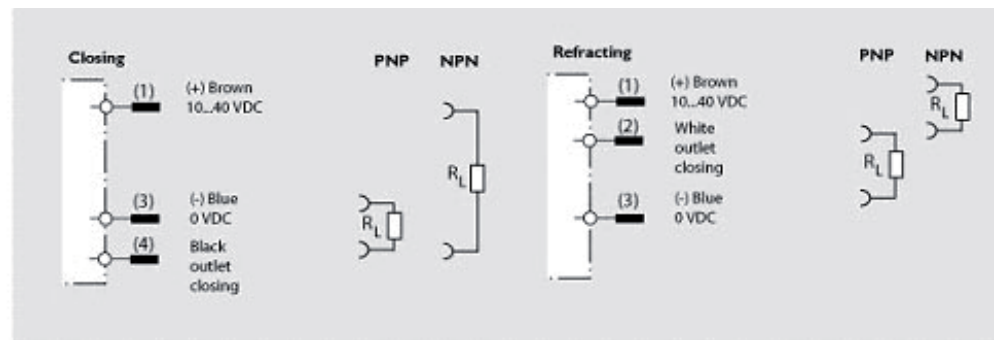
Closing

(1) (+) Brown 10...40 VDC

(3) (-) Blue 0 VDC

(4) Black outlet closing

PNP NPN

$R_L$

$R_L$

Refracting

(1) (+) Brown 10...40 VDC

(2) White outlet closing

(3) (-) Blue 0 VDC

PNP NPN

$R_L$

$R_L$